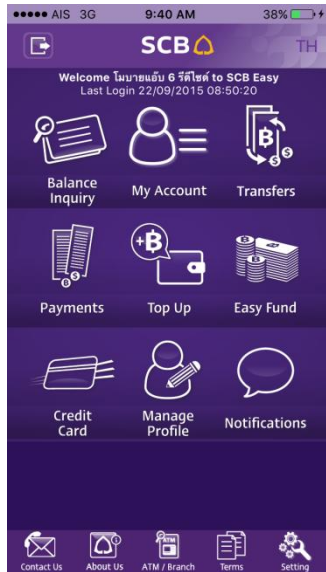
●●●●● AIS 3G 9:40 AM 38%

SCB

TH

Welcome โมบายแอ็บ 6 รีดีไซด์ to SCB Easy
Last Login 22/09/2015 08:50:20

Balance Inquiry

My Account

Transfers

Payments

Top Up

Easy Fund

Credit Card

Manage Profile

Notifications

Contact Us

About Us

ATM / Branch

Terms

Setting